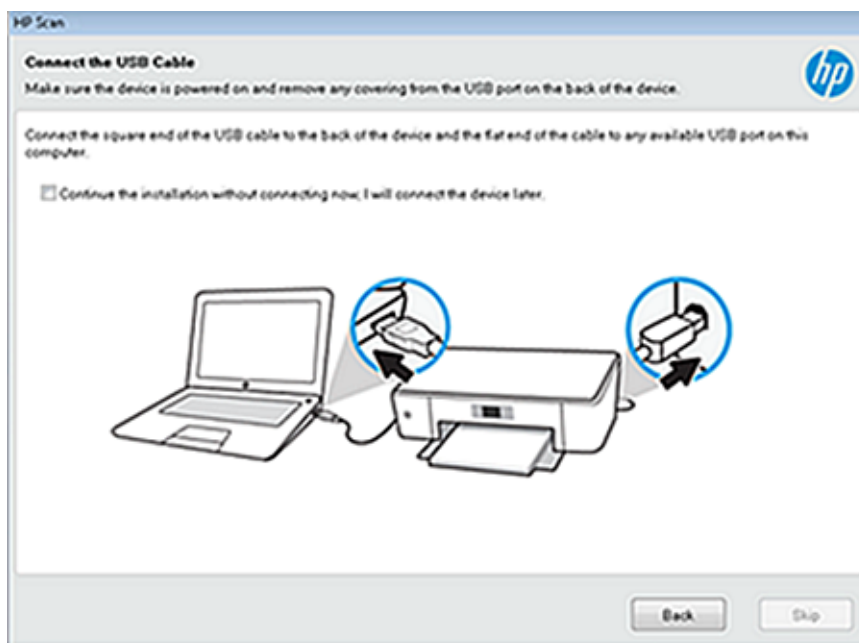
HP Scan

Connect the USB Cable

Make sure the device is powered on and remove any covering from the USB port on the back of the device.

hp

Connect the square end of the USB cable to the back of the device and the flat end of the cable to any available USB port on this computer.

Continue the installation without connecting now; I will connect the device later.

Back

Skip